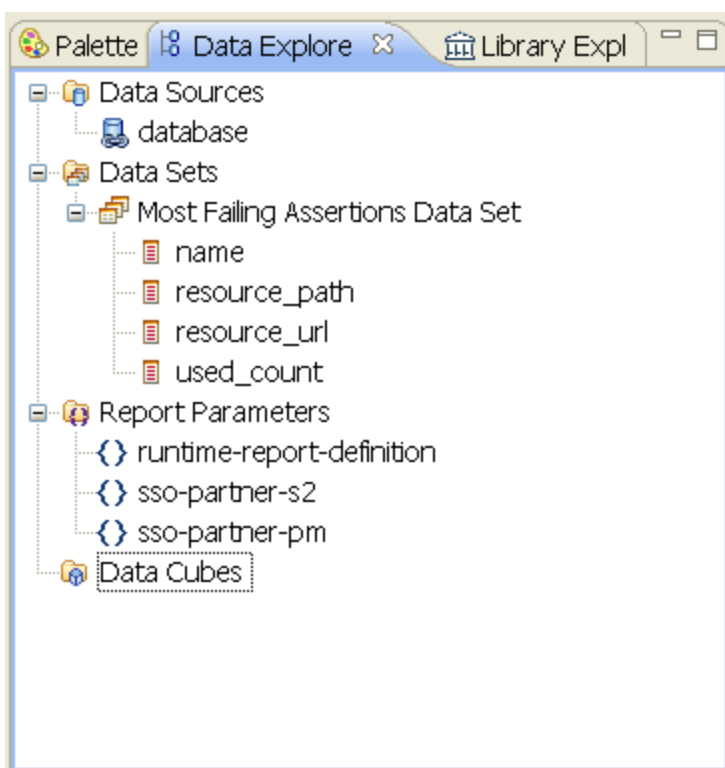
Palette Data Explore ✕ Library Expl

Data Sources
database
Data Sets
Most Failing Assertions Data Set
name
resource_path
resource_url
used_count
Report Parameters
{} runtime-report-definition
{} sso-partner-s2
{} sso-partner-pm
Data Cubes